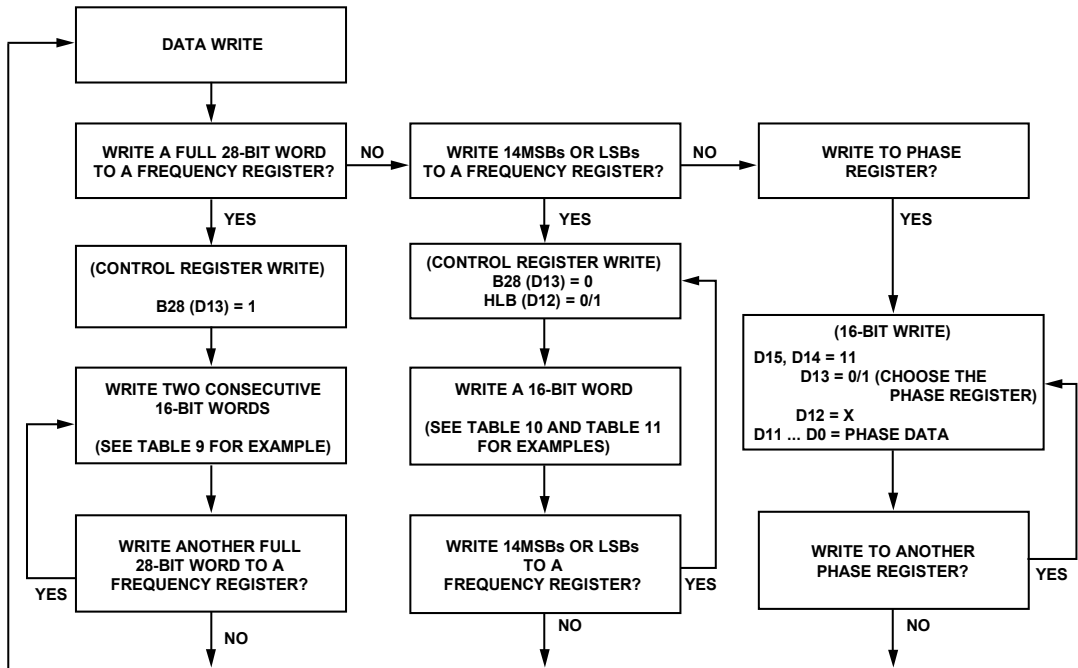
DATA WRITE

WRITE A FULL 28-BIT WORD TO A FREQUENCY REGISTER?

NO

WRITE 14MSBs OR LSBs TO A FREQUENCY REGISTER?

NO

WRITE TO PHASE REGISTER?

YES

YES

YES

(CONTROL REGISTER WRITE)

B28 (D13) = 1

(CONTROL REGISTER WRITE)
B28 (D13) = 0
HLB (D12) = 0/1

(16-BIT WRITE)
D15, D14 = 11
D13 = 0/1 (CHOOSE THE PHASE REGISTER)
D12 = X
D11 ... D0 = PHASE DATA

WRITE TWO CONSECUTIVE 16-BIT WORDS

(SEE TABLE 9 FOR EXAMPLE)

WRITE A 16-BIT WORD

(SEE TABLE 10 AND TABLE 11 FOR EXAMPLES)

WRITE ANOTHER FULL 28-BIT WORD TO A FREQUENCY REGISTER?

YES

WRITE 14MSBs OR LSBs TO A FREQUENCY REGISTER?

YES

WRITE TO ANOTHER PHASE REGISTER?

YES

NO

NO

NO